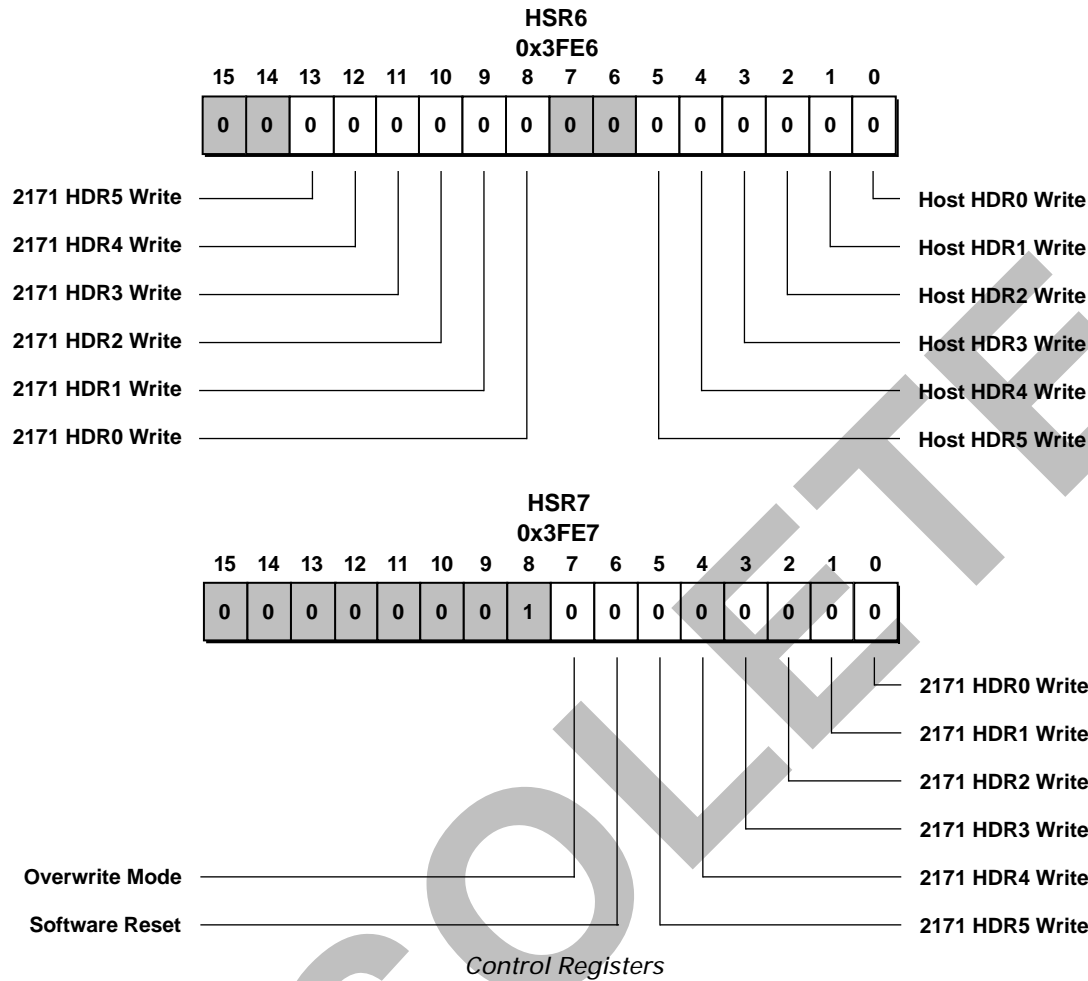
HSR6
0x3FE6

| 15 | 14 | 13 | 12 | 11 | 10 | 9 | 8 | 7 | 6 | 5 | 4 | 3 | 2 | 1 | 0 |
|---|---|---|---|---|---|---|---|---|---|---|---|---|---|---|---|
| 0 | 0 | 0 | 0 | 0 | 0 | 0 | 0 | 0 | 0 | 0 | 0 | 0 | 0 | 0 | 0 |

2171 HDR5 Write
2171 HDR4 Write
2171 HDR3 Write
2171 HDR2 Write
2171 HDR1 Write
2171 HDR0 Write

Host HDR0 Write
Host HDR1 Write
Host HDR2 Write
Host HDR3 Write
Host HDR4 Write
Host HDR5 Write

HSR7
0x3FE7

| 15 | 14 | 13 | 12 | 11 | 10 | 9 | 8 | 7 | 6 | 5 | 4 | 3 | 2 | 1 | 0 |
|---|---|---|---|---|---|---|---|---|---|---|---|---|---|---|---|
| 0 | 0 | 0 | 0 | 0 | 0 | 0 | 1 | 0 | 0 | 0 | 0 | 0 | 0 | 0 | 0 |

2171 HDR0 Write
2171 HDR1 Write
2171 HDR2 Write
2171 HDR3 Write
Overwrite Mode
2171 HDR4 Write
Software Reset
2171 HDR5 Write

Control Registers

OBSOLETE